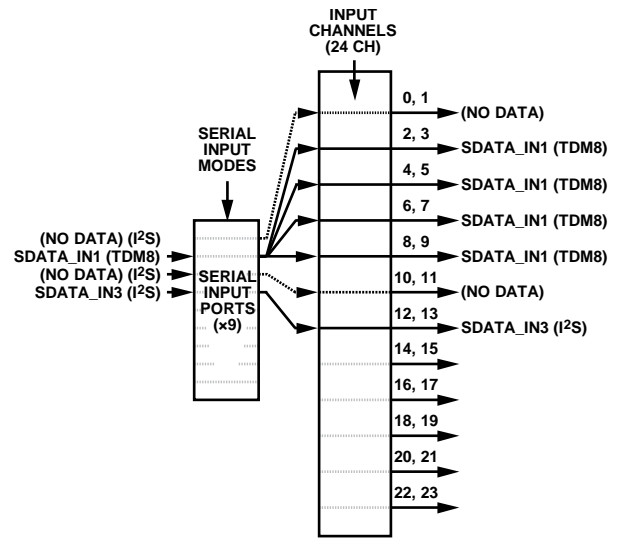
INPUT CHANNELS (24 CH)

SERIAL INPUT MODES

(NO DATA) ($I^2S$)
SDATA_IN1 (TDM8)
(NO DATA) ($I^2S$)
SDATA_IN3 ($I^2S$)

SERIAL INPUT PORTS (×9)

0, 1
(NO DATA)
2, 3
SDATA_IN1 (TDM8)
4, 5
SDATA_IN1 (TDM8)
6, 7
SDATA_IN1 (TDM8)
8, 9
SDATA_IN1 (TDM8)
10, 11
(NO DATA)
12, 13
SDATA_IN3 ($I^2S$)
14, 15
16, 17
18, 19
20, 21
22, 23